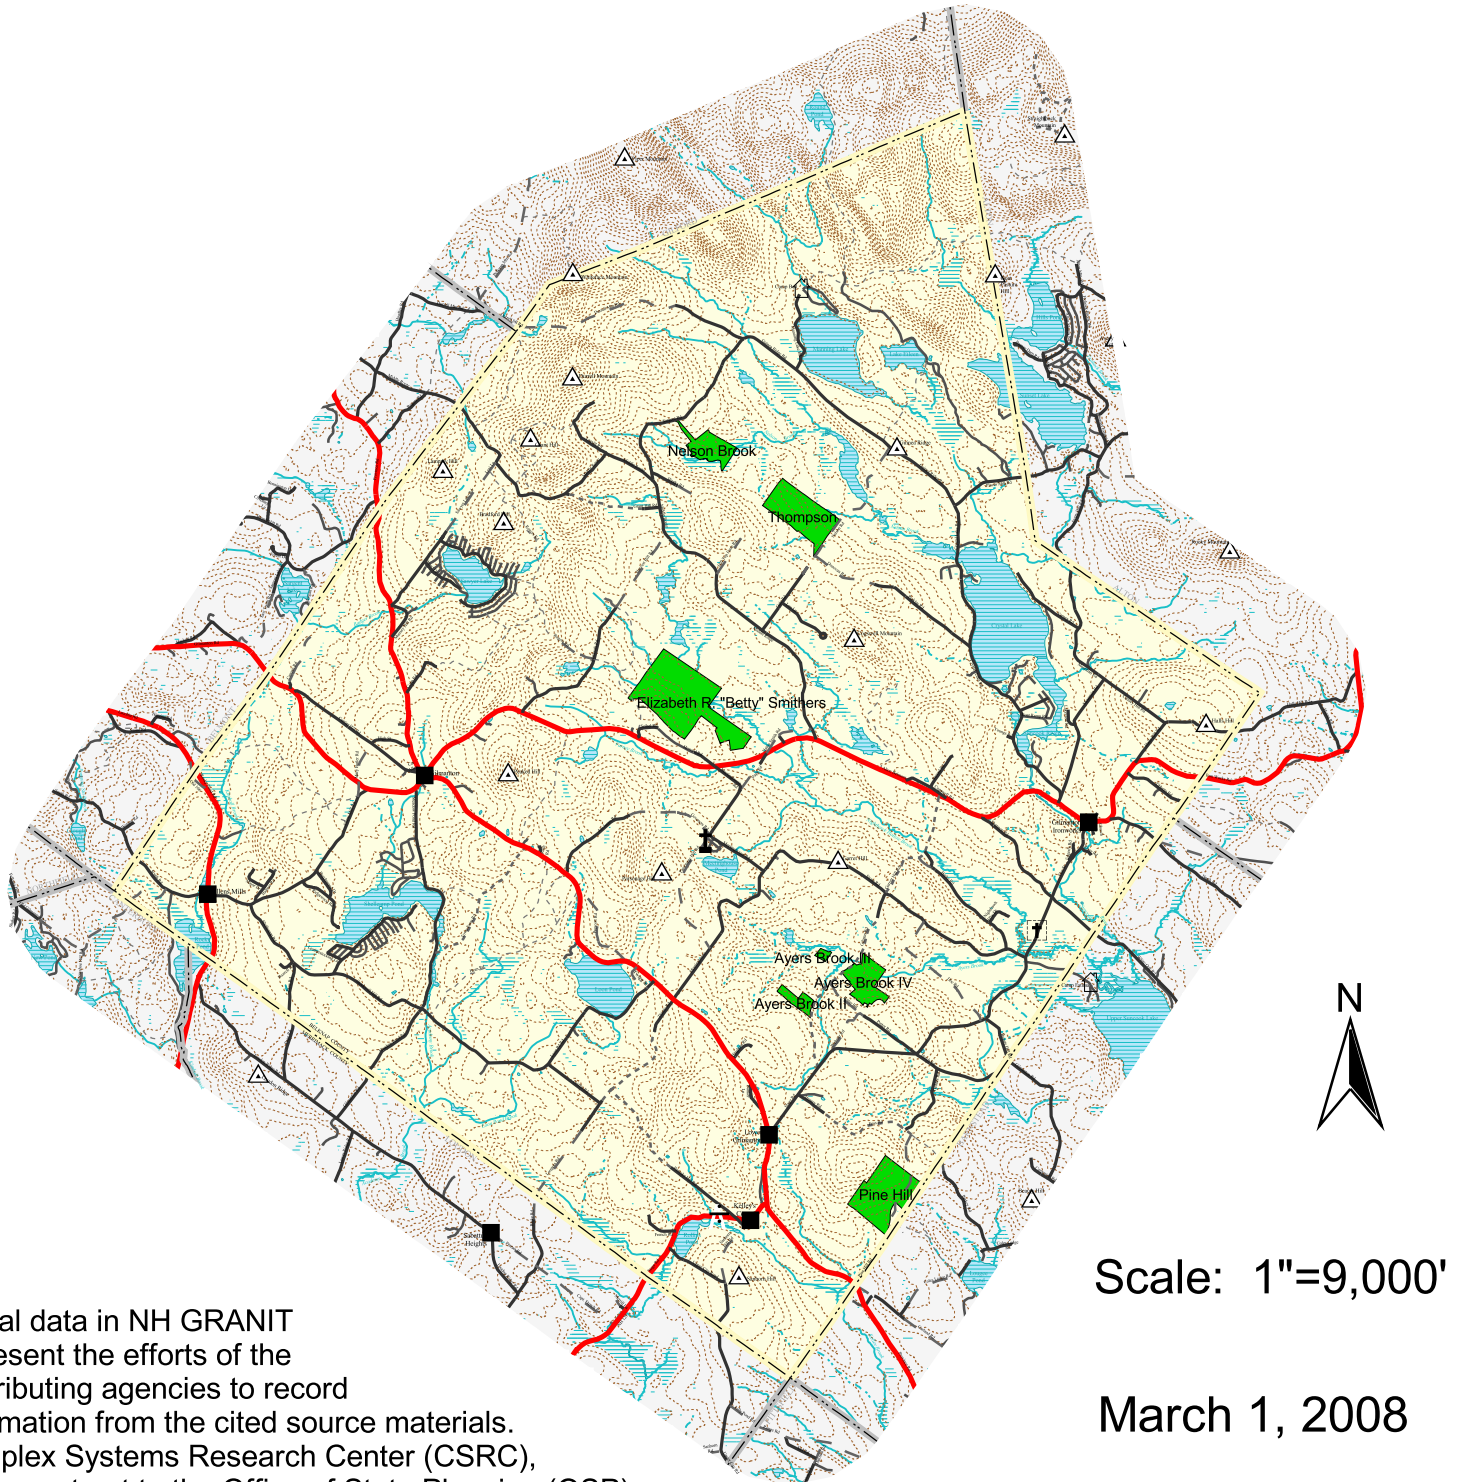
Nelson Brook

Thompson

Elizabeth R. "Betty" Smithers

Ayers Brook III

Ayers Brook IV

Ayers Brook II

Pine Hill

N

Scale: 1"=9,000'

March 1, 2008

al data in NH GRANIT
esent the efforts of the
ributing agencies to record
mation from the cited source materials.
plex Systems Research Center (CSRC),
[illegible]